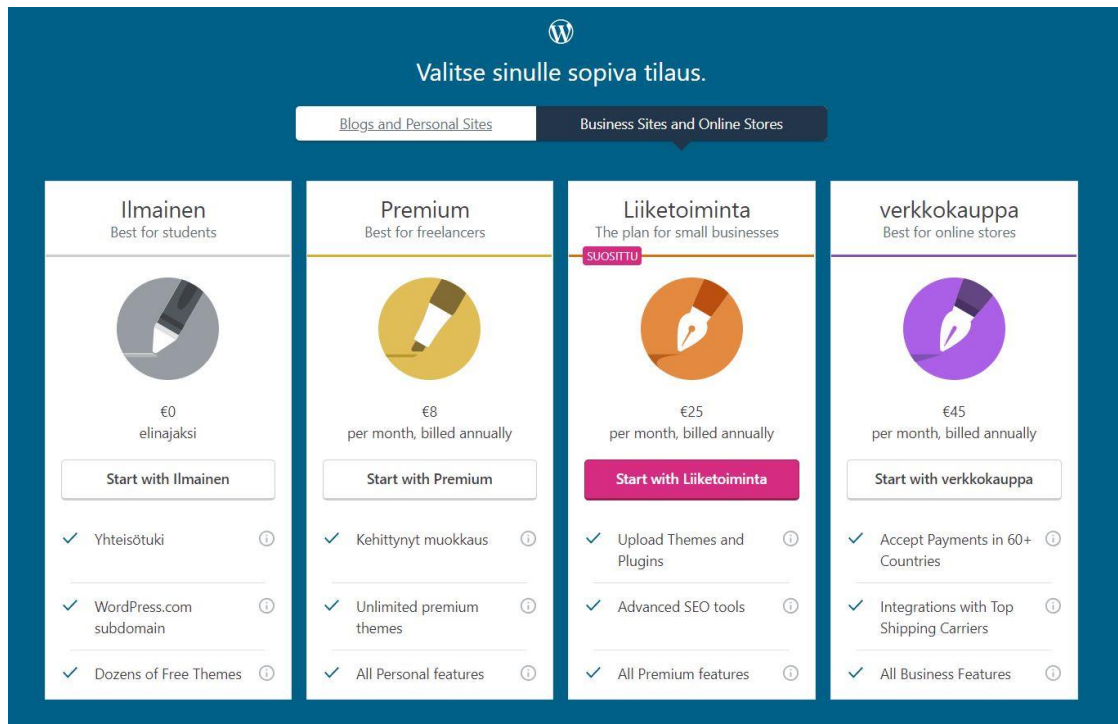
Valitse sinulle sopiva tilaus.

Blogs and Personal Sites

Business Sites and Online Stores

Ilmainen
Best for students

€0
elinajaksi

Start with Ilmainen

Yhteisötuki

WordPress.com subdomain

Dozens of Free Themes

Premium
Best for freelancers

€8
per month, billed annually

Start with Premium

Kehittynyt muokkaus

Unlimited premium themes

All Personal features

Liiketoiminta
The plan for small businesses

SUOSITTU

€25
per month, billed annually

Start with Liiketoiminta

Upload Themes and Plugins

Advanced SEO tools

All Premium features

verkkokauppa
Best for online stores

€45
per month, billed annually

Start with verkkokauppa

Accept Payments in 60+ Countries

Integrations with Top Shipping Carriers

All Business Features